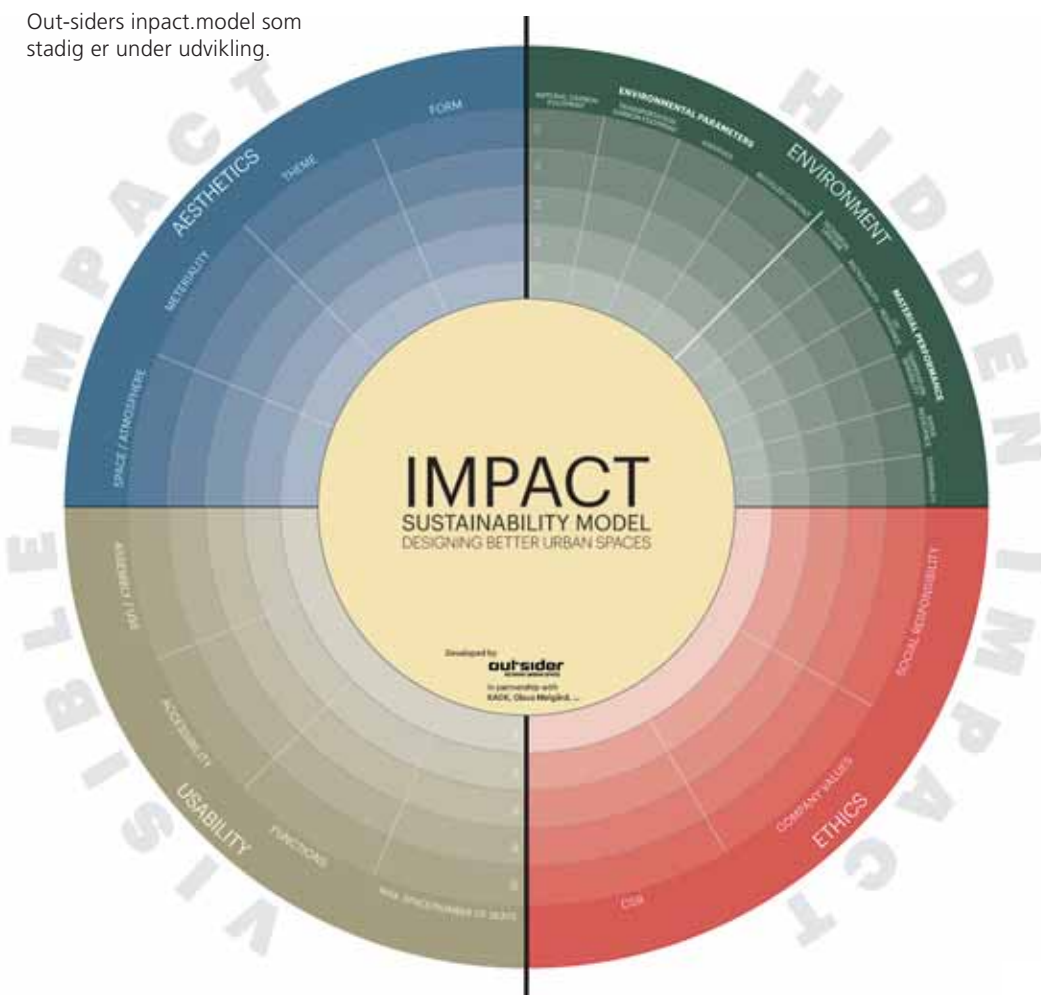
Out-siders inpact.model som stadig er under udvikling.

VISIBLE IMPACT

HIDDEN IMPACT

AESTHETICS

FORM

THEME

MATERIALITY

SPACE / ATMOSPHERE

ENVIRONMENT

ENVIRONMENTAL PARAMETERS

MATERIAL CARBON FOOTPRINT

TRANSPORTATION CARBON FOOTPRINT

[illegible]

RECYCLED CONTENT

MATERIAL PERFORMANCE

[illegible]

IMPACT

SUSTAINABILITY MODEL

DESIGNING BETTER URBAN SPACES

Developed by

outsider

In partnership with

KADK, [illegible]

USABILITY

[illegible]

ACCESSIBILITY

FUNCTIONS

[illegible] SPACE/NUMBER OF SEATS

ETHICS

SOCIAL RESPONSIBILITY

COMPANY VALUES

CSR

1

2

3

4

5